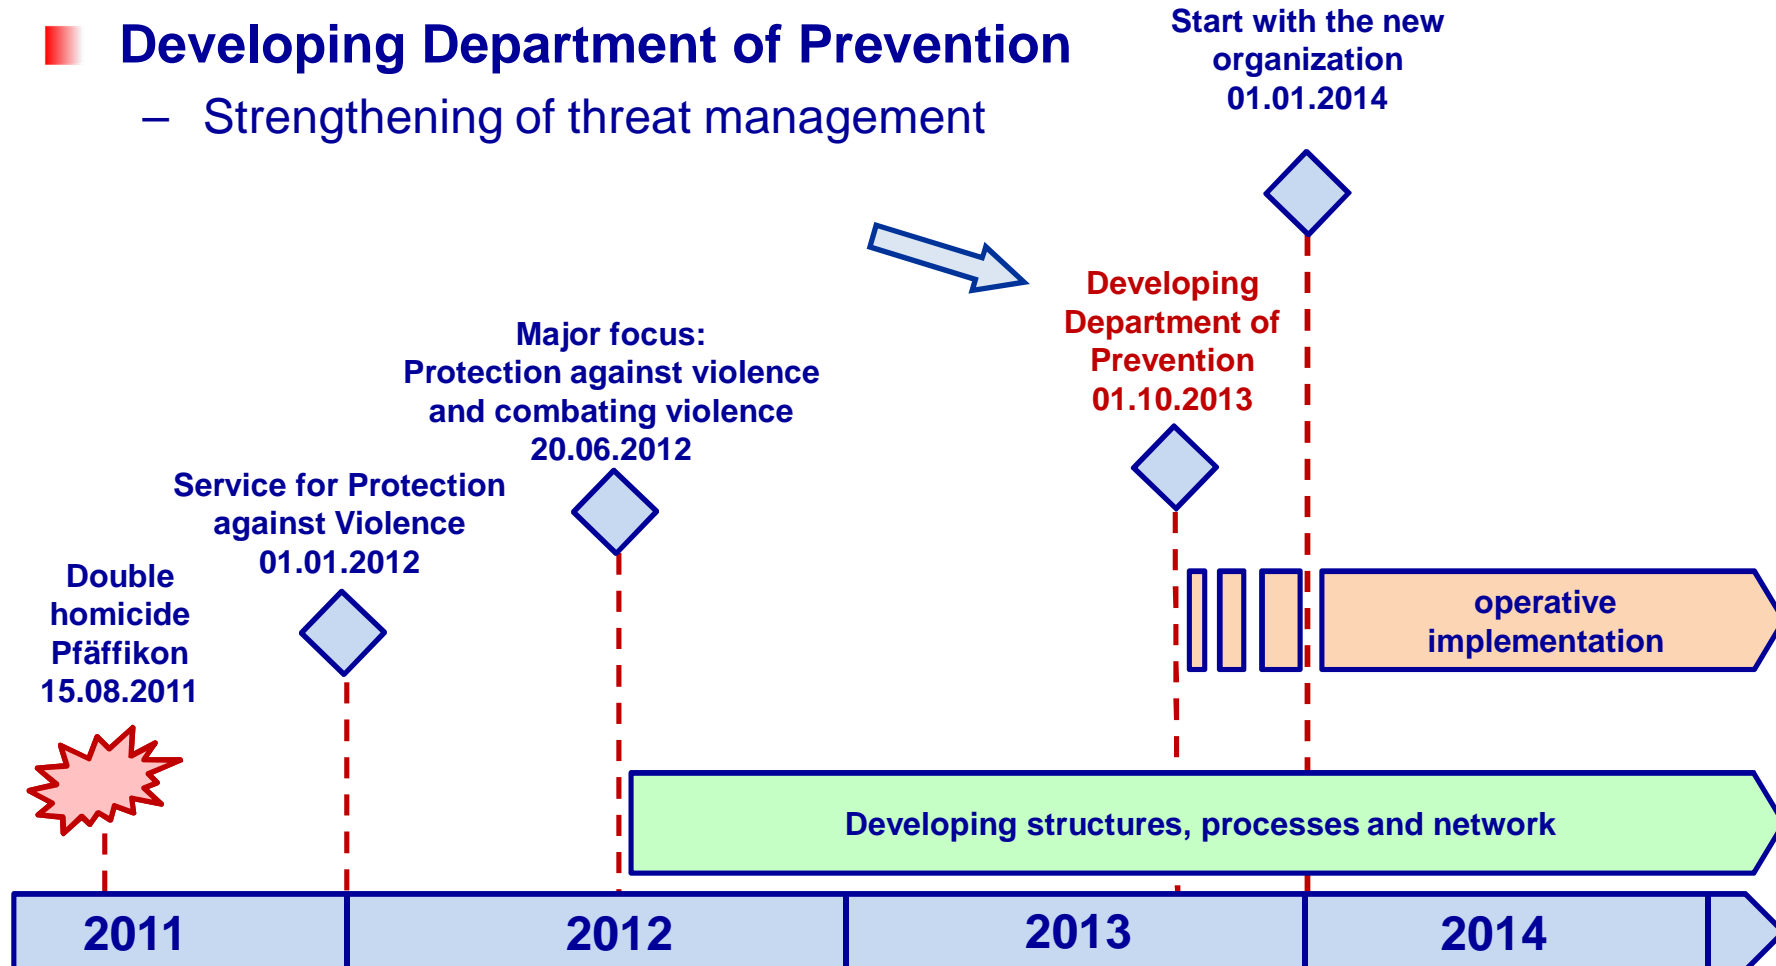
Developing Department of Prevention

– Strengthening of threat management

Start with the new organization 01.01.2014

Developing Department of Prevention 01.10.2013

Major focus: Protection against violence and combating violence 20.06.2012

Service for Protection against Violence 01.01.2012

Double homicide Pfäffikon 15.08.2011

operative implementation

Developing structures, processes and network

| 2011 | 2012 | 2013 | 2014 |
|---|---|---|---|